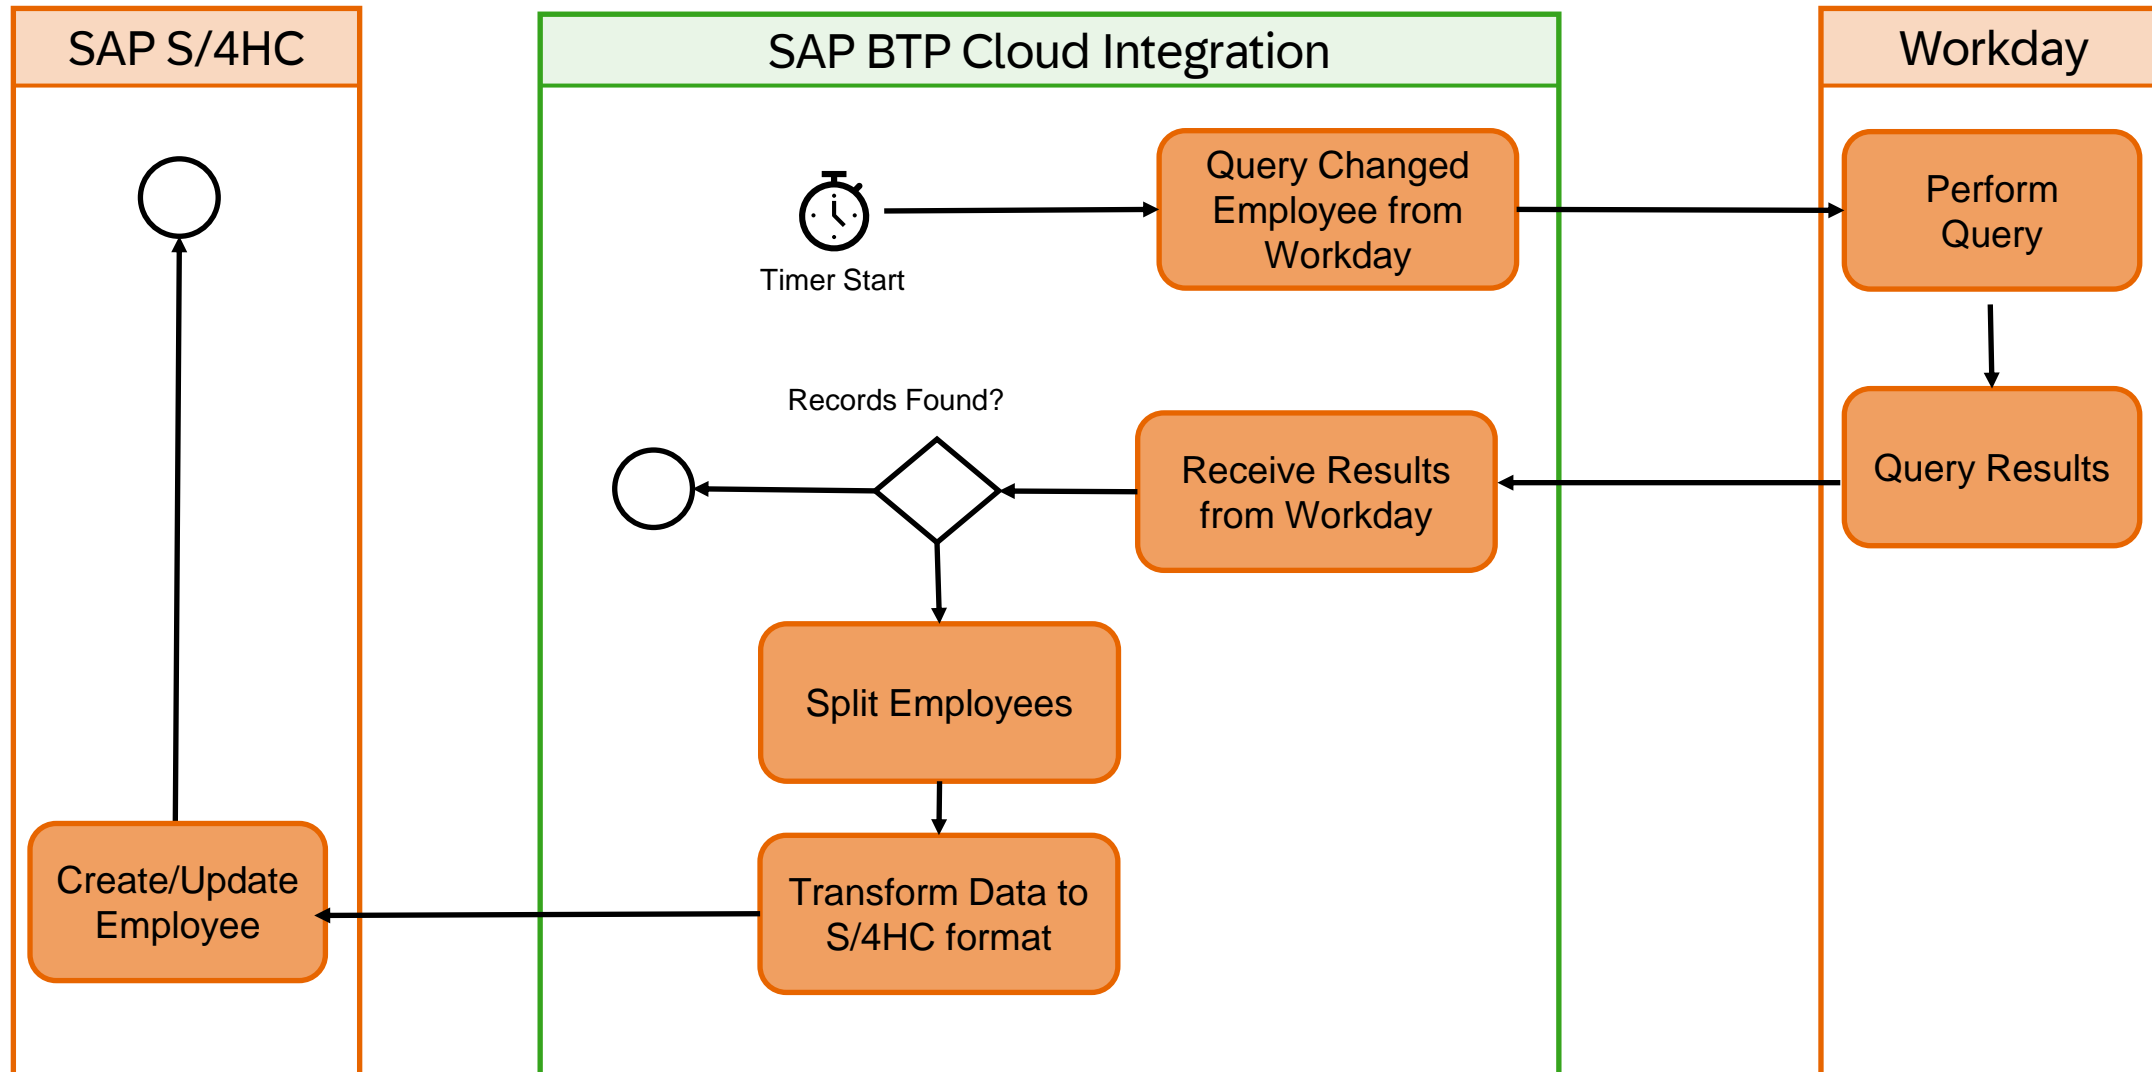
SAP S/4HC

SAP BTP Cloud Integration

Workday

Timer Start

Query Changed Employee from Workday

Perform Query

Records Found?

Receive Results from Workday

Query Results

Split Employees

Transform Data to S/4HC format

Create/Update Employee